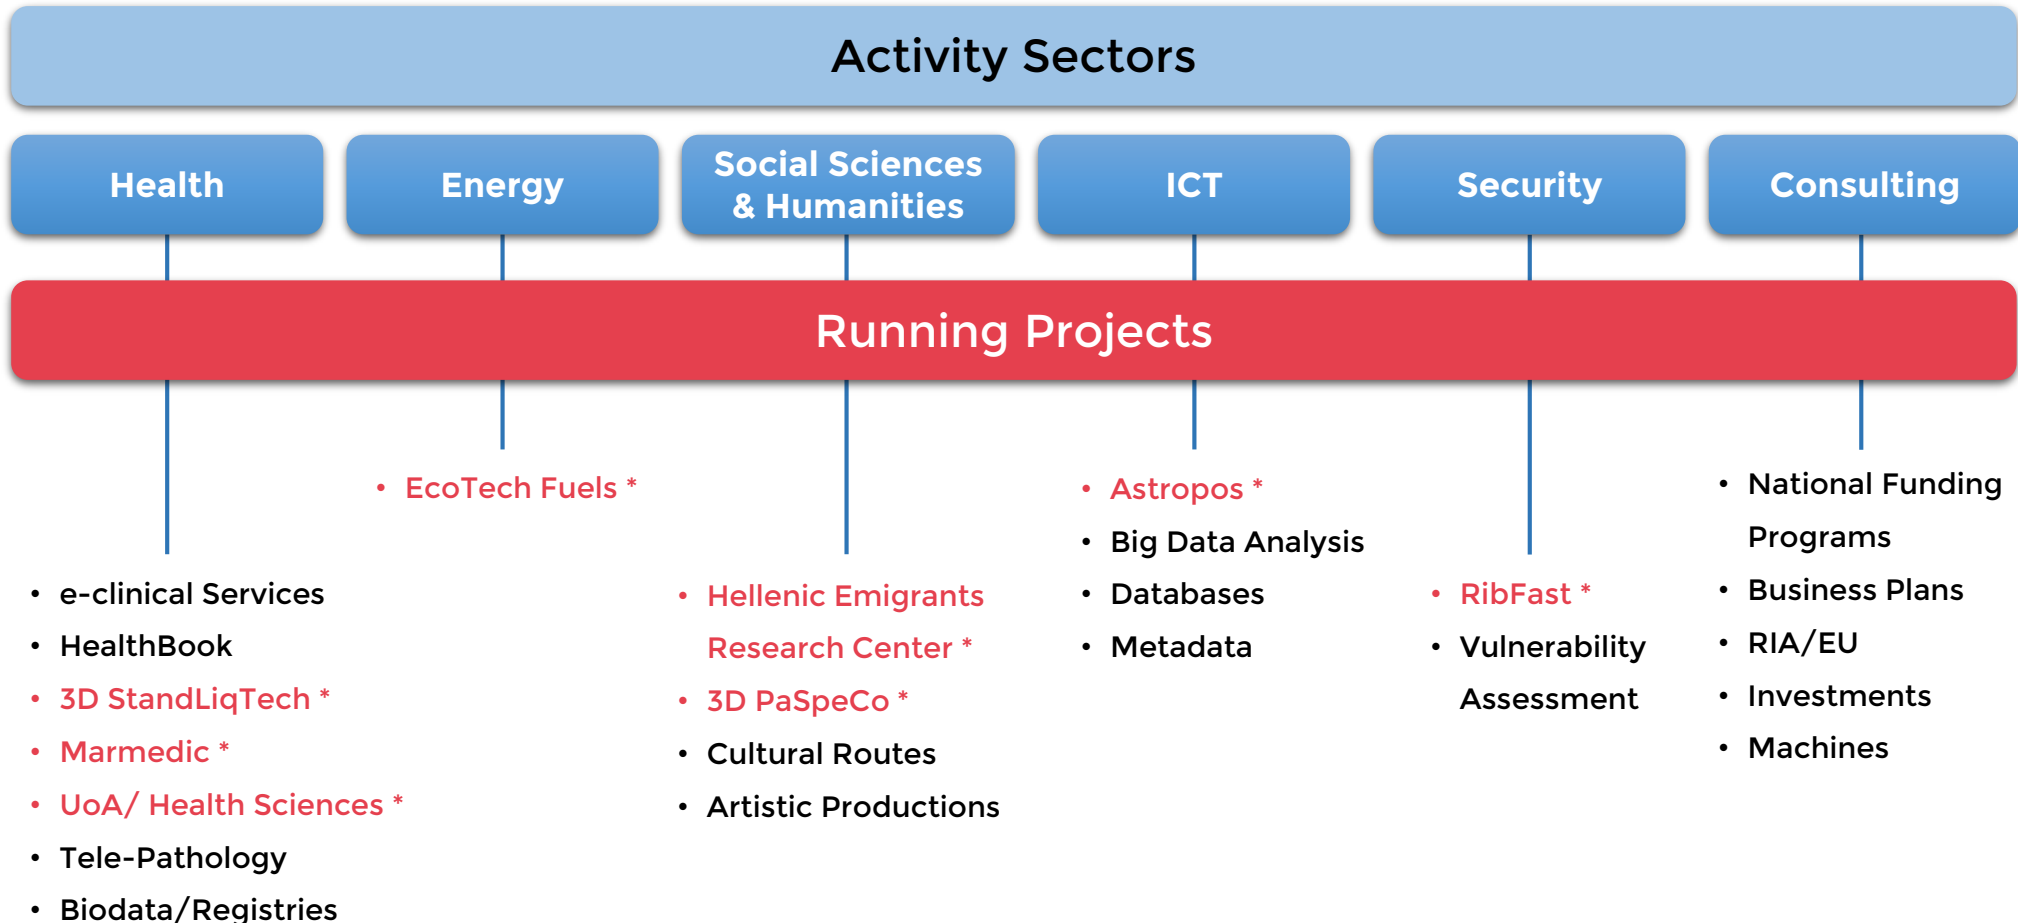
Activity Sectors

Health

Energy

Social Sciences & Humanities

ICT

Security

Consulting

Running Projects

- e-clinical Services
- HealthBook
- 3D StandLiqTech *
- Marmedic *
- UoA/ Health Sciences *
- Tele-Pathology
- Biodata/Registries

- EcoTech Fuels *

- Hellenic Emigrants Research Center *
- 3D PaSpeCo *
- Cultural Routes
- Artistic Productions

- Astropos *
- Big Data Analysis
- Databases
- Metadata

- RibFast *
- Vulnerability Assessment

- National Funding Programs
- Business Plans
- RIA/EU
- Investments
- Machines